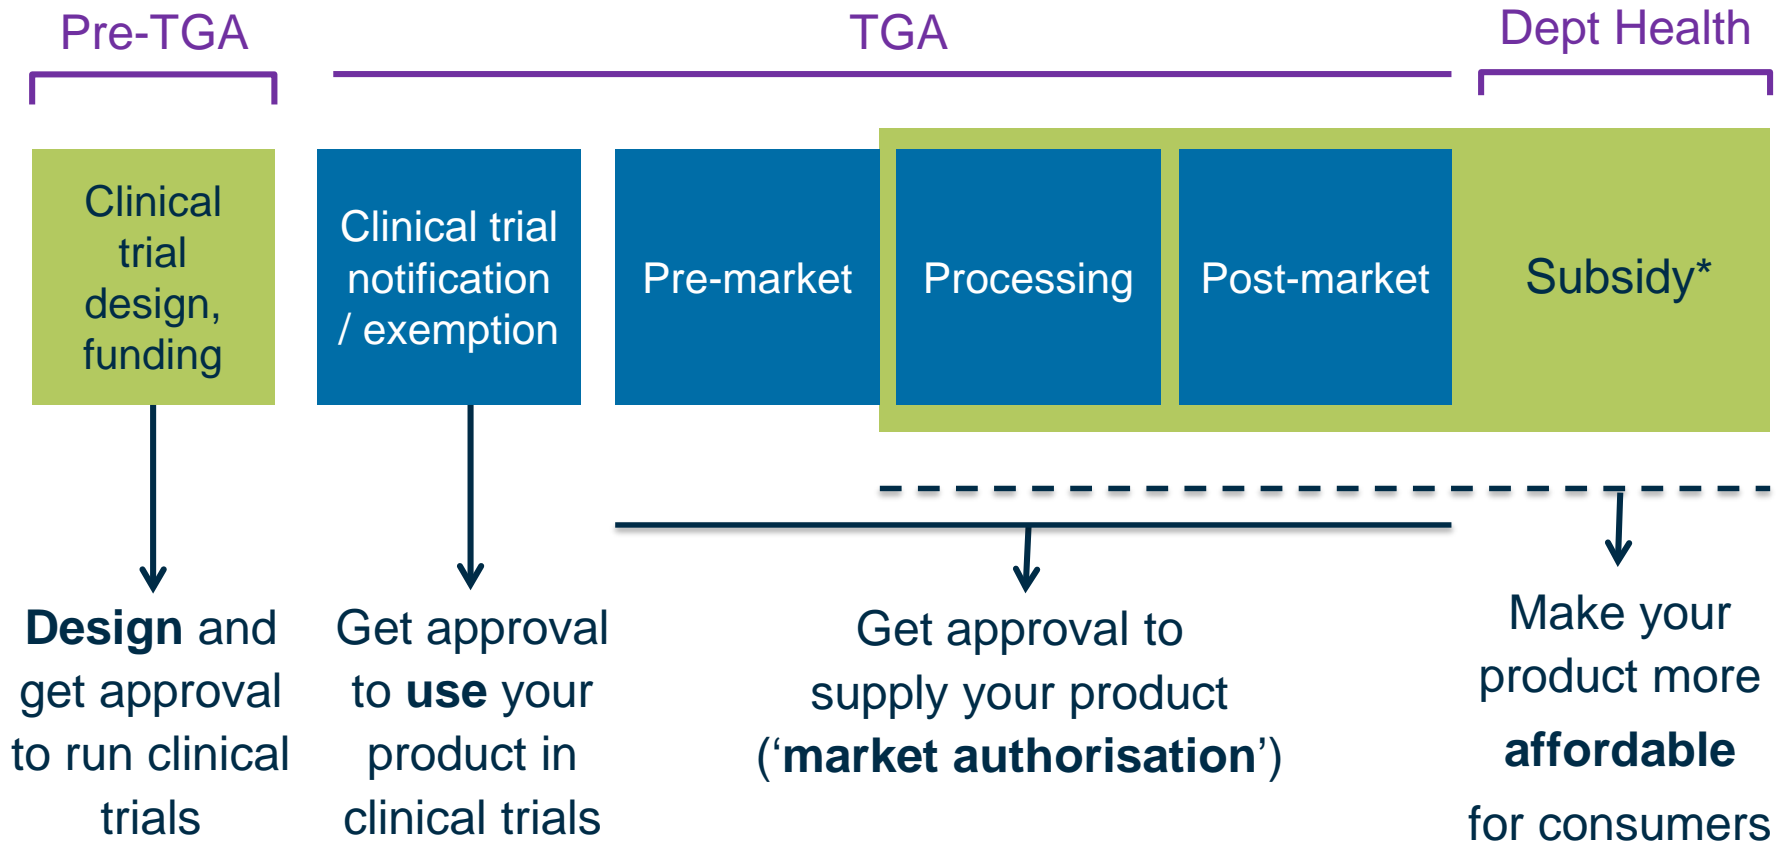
Pre-TGA

TGA

Dept Health

Clinical trial design, funding

Clinical trial notification / exemption

Pre-market

Processing

Post-market

Subsidy*

**Design** and get approval to run clinical trials

Get approval to **use** your product in clinical trials

Get approval to supply your product (‘**market authorisation**’)

Make your product more **affordable** for consumers